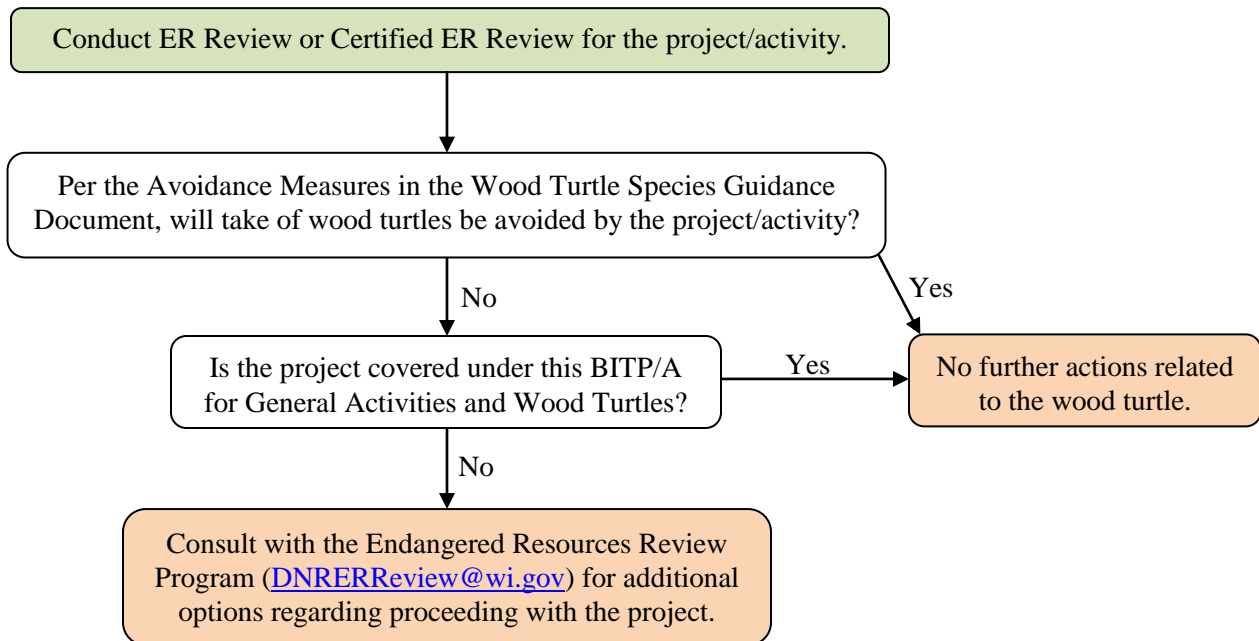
Conduct ER Review or Certified ER Review for the project/activity.

Per the Avoidance Measures in the Wood Turtle Species Guidance Document, will take of wood turtles be avoided by the project/activity?

Yes

No

Is the project covered under this BITP/A for General Activities and Wood Turtles?

Yes

No further actions related to the wood turtle.

No

Consult with the Endangered Resources Review Program (DNRERReview@wi.gov) for additional options regarding proceeding with the project.